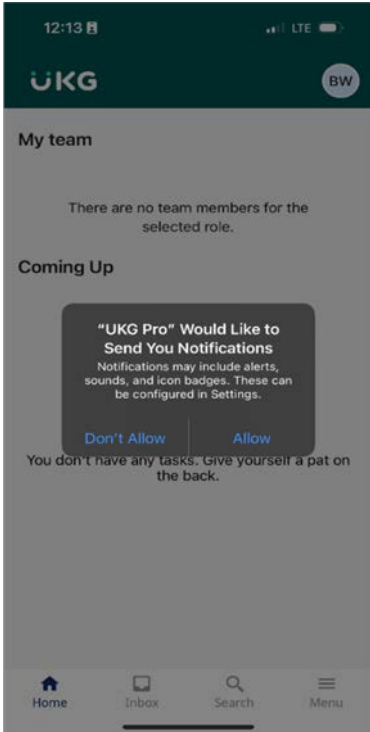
12:13

LTE

UKG

BW

My team

There are no team members for the selected role.

Coming Up

"UKG Pro" Would Like to Send You Notifications

Notifications may include alerts, sounds, and icon badges. These can be configured in Settings.

Don't Allow

Allow

You don't have any tasks. Give yourself a pat on the back.

Home

Inbox

Search

Menu